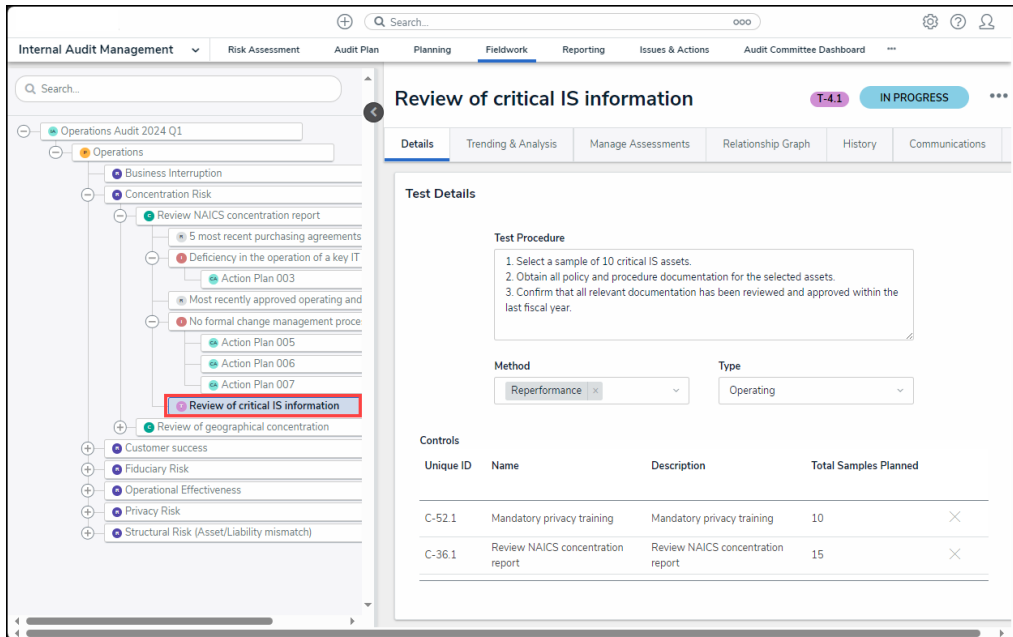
Search...

Internal Audit Management | Risk Assessment | Audit Plan | Planning | Fieldwork | Reporting | Issues & Actions | Audit Committee Dashboard | ···

Search...

Operations Audit 2024 Q1
Operations
Business Interruption
Concentration Risk
Review NAICS concentration report
5 most recent purchasing agreements
Deficiency in the operation of a key IT
Action Plan 003
Most recently approved operating and
No formal change management proce
Action Plan 005
Action Plan 006
Action Plan 007
Review of critical IS information
Review of geographical concentration
Customer success
Fiduciary Risk
Operational Effectiveness
Privacy Risk
Structural Risk (Asset/Liability mismatch)

Review of critical IS information

T-4.1 IN PROGRESS ···

Details | Trending & Analysis | Manage Assessments | Relationship Graph | History | Communications

Test Details

Test Procedure

1. Select a sample of 10 critical IS assets.
2. Obtain all policy and procedure documentation for the selected assets.
3. Confirm that all relevant documentation has been reviewed and approved within the last fiscal year.

Method
Reperformance ×

Type
Operating

Controls

| Unique ID | Name | Description | Total Samples Planned |
|---|---|---|---|
| C-52.1 | Mandatory privacy training | Mandatory privacy training | 10 |
| C-36.1 | Review NAICS concentration report | Review NAICS concentration report | 15 |